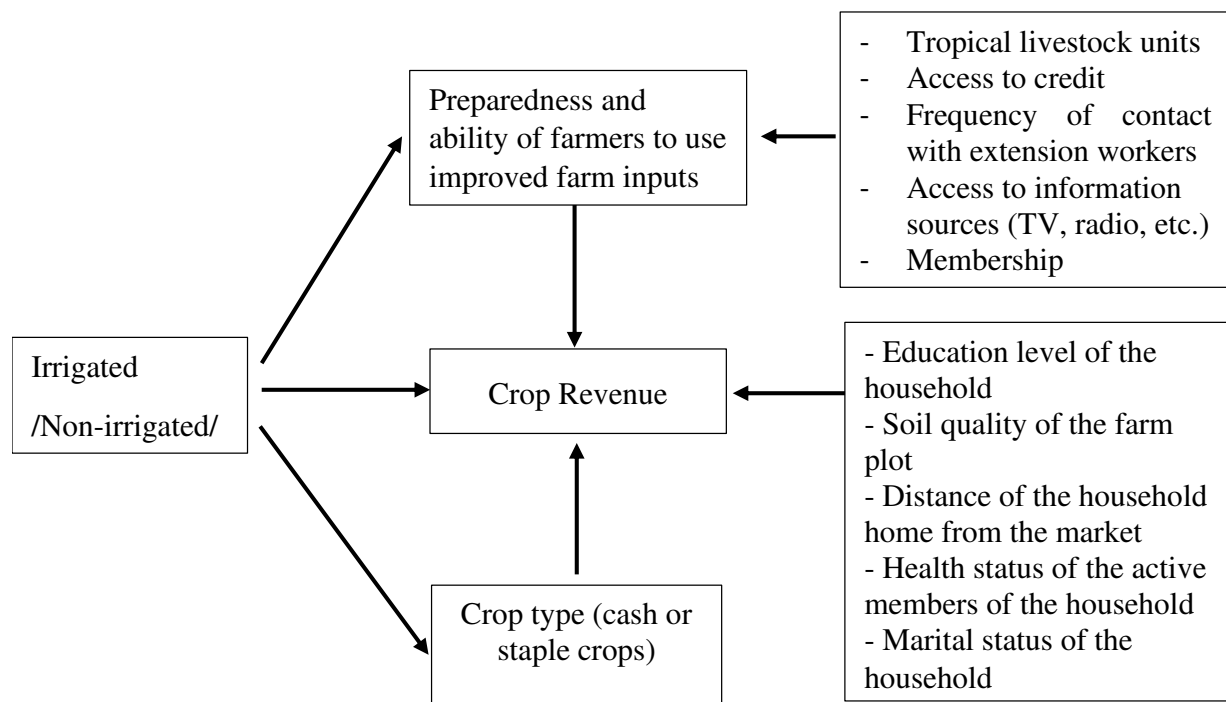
Preparedness and ability of farmers to use improved farm inputs

- Tropical livestock units
- Access to credit
- Frequency of contact with extension workers
- Access to information sources (TV, radio, etc.)
- Membership

Irrigated

/Non-irrigated/

Crop Revenue

- Education level of the household
- Soil quality of the farm plot
- Distance of the household home from the market
- Health status of the active members of the household
- Marital status of the household

Crop type (cash or staple crops)